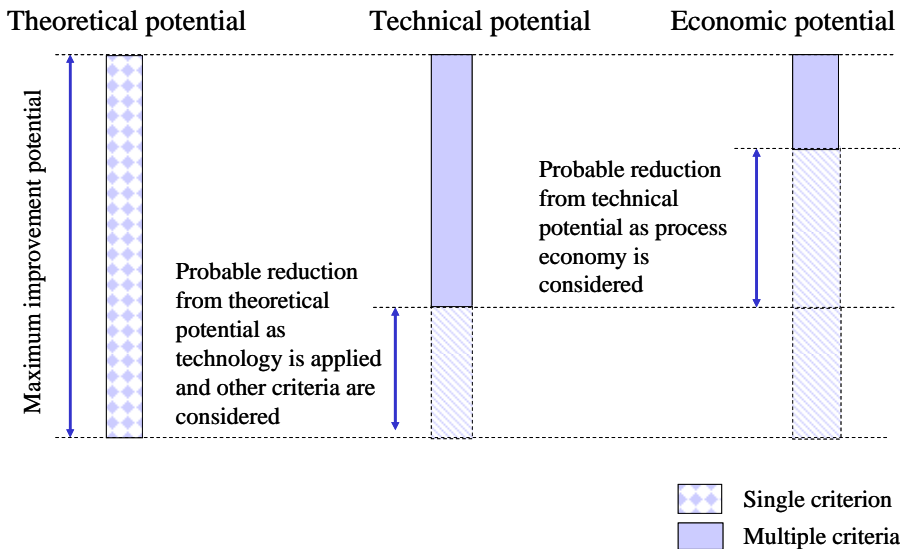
Theoretical potential

Technical potential

Economic potential

Maximum improvement potential

Probable reduction from technical potential as process economy is considered

Probable reduction from theoretical potential as technology is applied and other criteria are considered

Single criterion

Multiple criteria